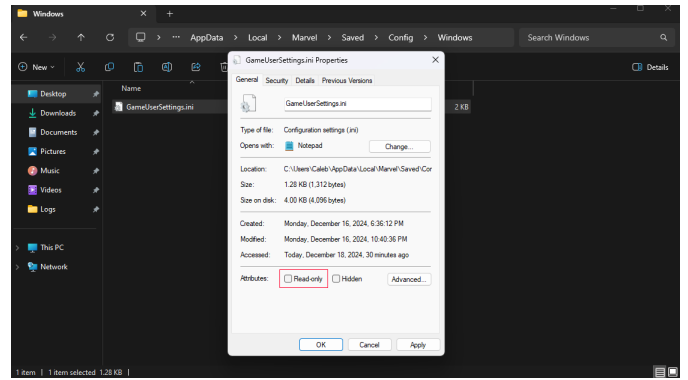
Windows

AppData > Local > Marvel > Saved > Config > Windows

Search Windows

New

Details

Desktop
Downloads
Documents
Pictures
Music
Videos
Logs

This PC
Network

Name

GameUserSettings.ini

2 KB

GameUserSettings.ini Properties

General Security Details Previous Versions

GameUserSettings.ini

Type of file: Configuration settings (.ini)

Opens with: Notepad Change...

Location: C:\Users\Caleb\AppData\Local\Marvel\Saved\Cor

Size: 1.28 KB (1,312 bytes)

Size on disk: 4.00 KB (4,096 bytes)

Created: Monday, December 16, 2024, 6:36:12 PM

Modified: Monday, December 16, 2024, 10:40:36 PM

Accessed: Today, December 18, 2024, 30 minutes ago

Attributes: Read-only Hidden Advanced...

OK Cancel Apply

1 item | 1 item selected 1.28 KB |